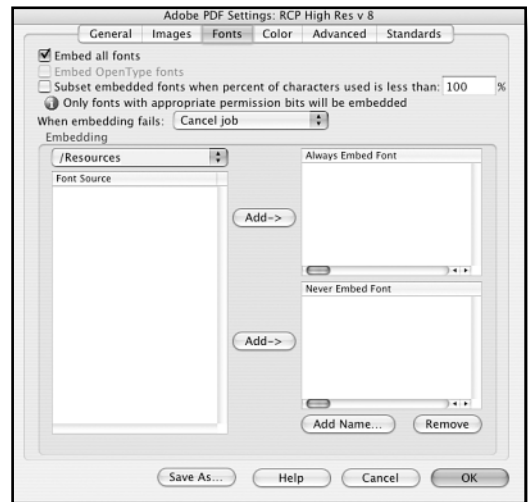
Adobe PDF Settings: RCP High Res v 8

General | Images | Fonts | Color | Advanced | Standards

Embed all fonts

Embed OpenType fonts

Subset embedded fonts when percent of characters used is less than: 100 %

Only fonts with appropriate permission bits will be embedded

When embedding fails: Cancel job

Embedding

/Resources

Font Source

Add->

Always Embed Font

Add->

Never Embed Font

Add Name...

Remove

Save As...

Help

Cancel

OK